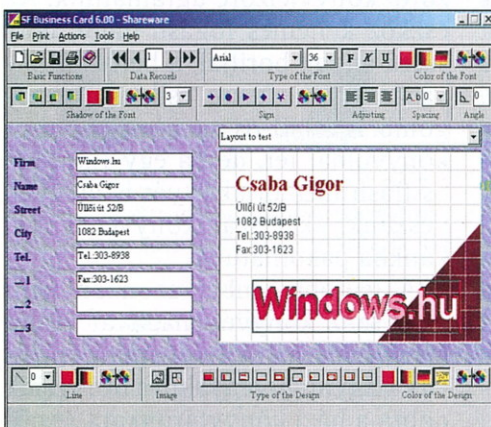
SF Business Card 6.00 - Shareware

File Print Actions Tools Help

1

Arial

36

F X U

Basic Functions

Data Records

Type of the Font

Color of the Font

3

0

0

Shadow of the Font

Sign

Adjusting

Spacing

Angle

Layout to test

Firm

Windows.hu

Name

Csaba Gigor

Street

Üllői út 52/B

City

1082 Budapest

Tel.

Tel.:303-8938

...1

Fax:303-1623

...2

...3

Csaba Gigor

Üllői út 52/B
1082 Budapest
Tel.:303-8938
Fax:303-1623

Windows.hu

0

Line

Image

Type of the Design

Color of the Design